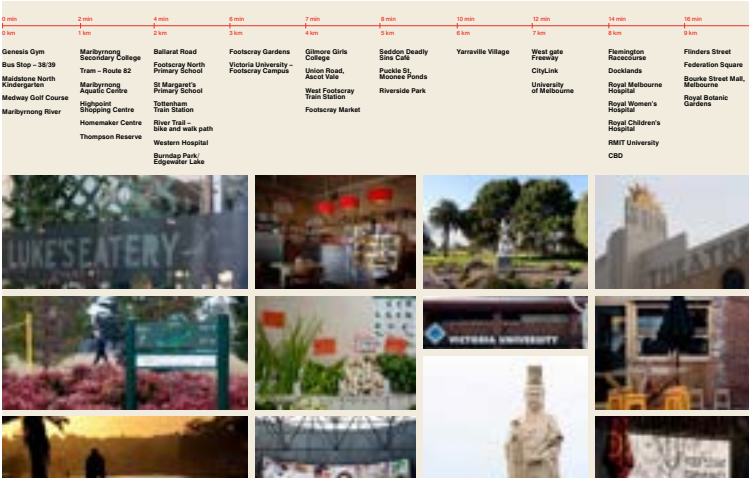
0 min
0 km
Genesis Gym
Bus Stop – 38/39
Maidstone North Kindergarten
Medway Golf Course
Maribyrnong River

2 min
1 km
Maribyrnong Secondary College
Tram – Route 82
Maribyrnong Aquatic Centre
Highpoint Shopping Centre
Homemaker Centre
Thompson Reserve

4 min
2 km
Ballarat Road
Footscray North Primary School
St Margaret's Primary School
Tottenham Train Station
River Trail – bike and walk path
Western Hospital
Burndap Park/ Edgewater Lake

6 min
3 km
Footscray Gardens
Victoria University – Footscray Campus

7 min
4 km
Gilmore Girls College
Union Road, Ascot Vale
West Footscray Train Station
Footscray Market

8 min
5 km
Seddon Deadly Sins Café
Puckle St, Moonee Ponds
Riverside Park

10 min
6 km
Yarraville Village

12 min
7 km
West gate Freeway
CityLink
University of Melbourne

14 min
8 km
Flemington Racecourse
Docklands
Royal Melbourne Hospital
Royal Women's Hospital
Royal Children's Hospital
RMIT University
CBD

16 min
9 km
Flinders Street
Federation Square
Bourke Street Mall, Melbourne
Royal Botanic Gardens

LUKE'S EATERY
VICTORIA UNIVERSITY
THEATRE